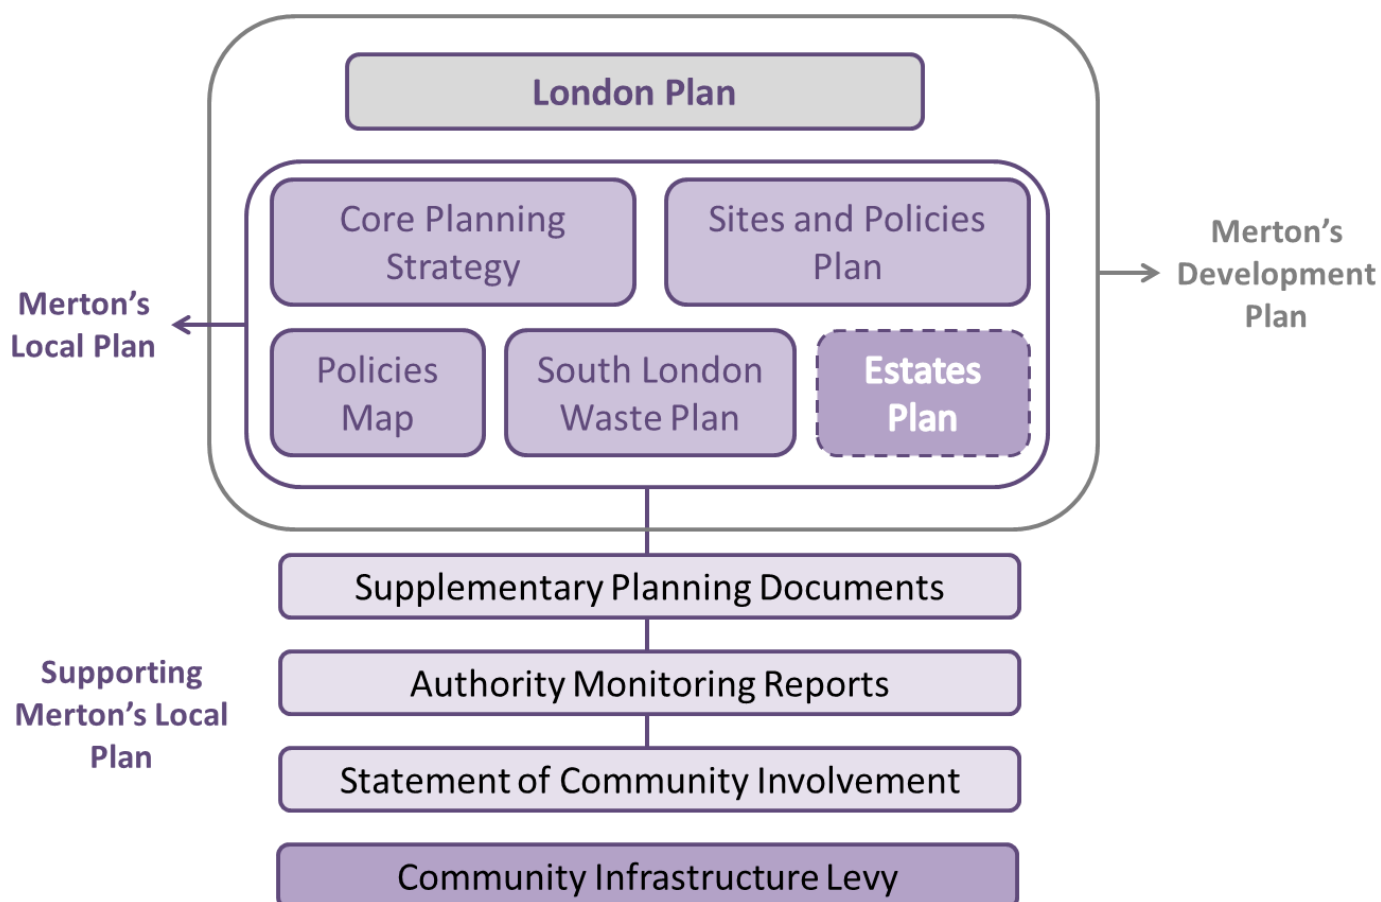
London Plan

Core Planning Strategy

Sites and Policies Plan

Merton's Development Plan

Merton's Local Plan

Policies Map

South London Waste Plan

Estates Plan

Supplementary Planning Documents

Supporting Merton's Local Plan

Authority Monitoring Reports

Statement of Community Involvement

Community Infrastructure Levy